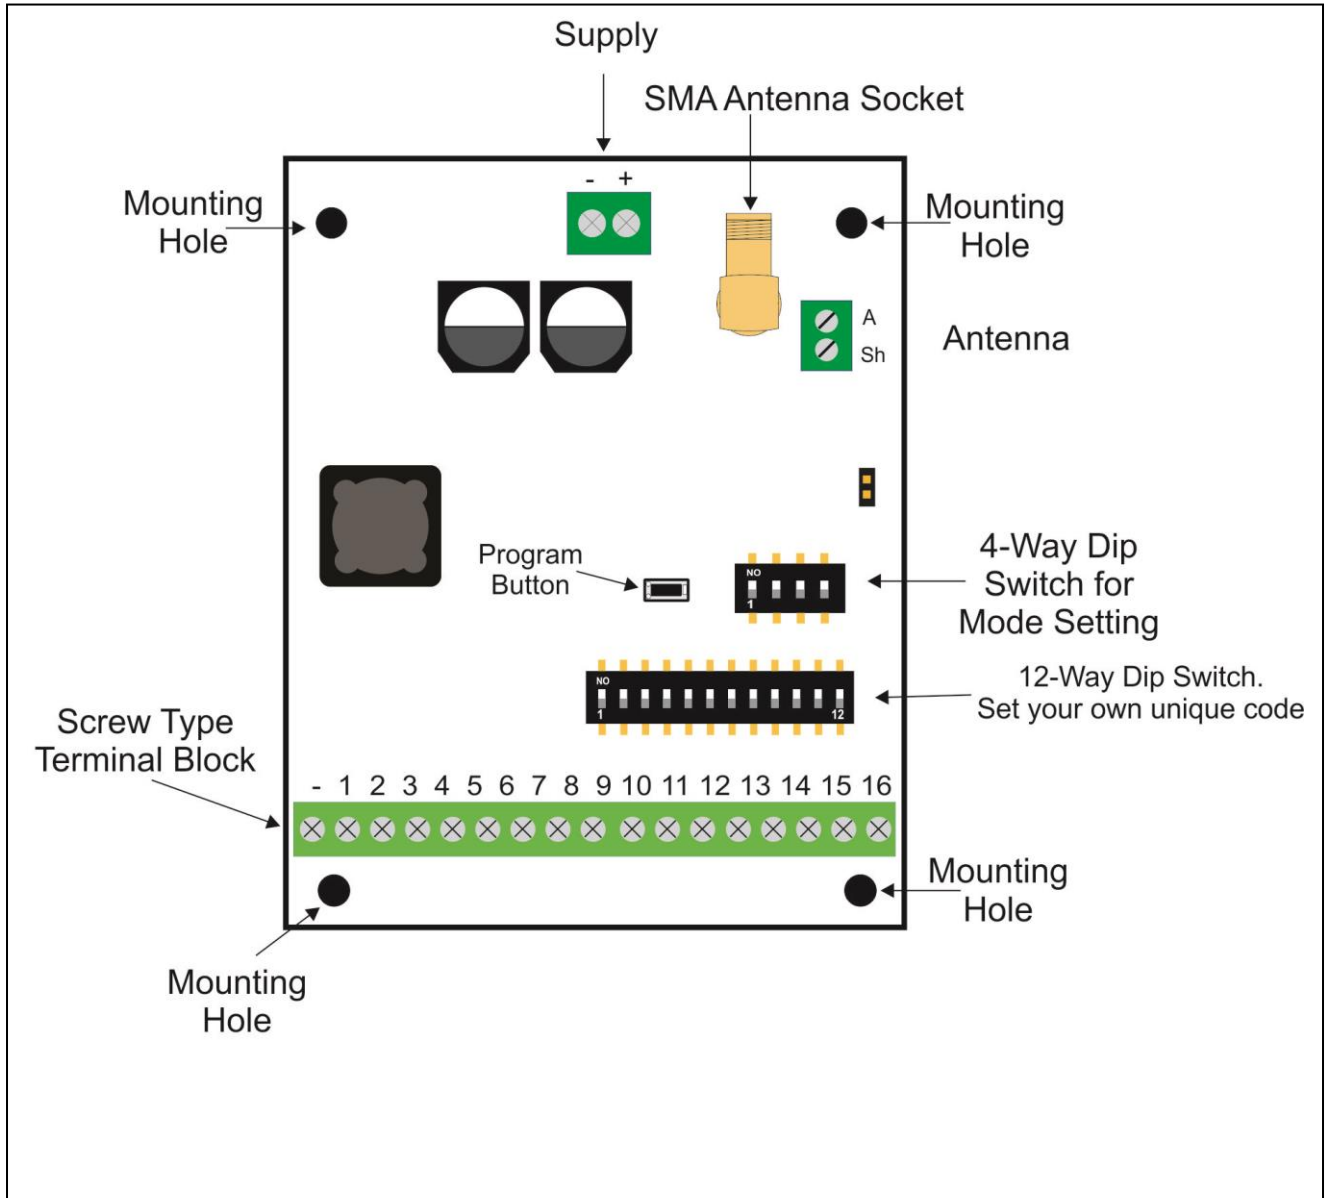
Supply

SMA Antenna Socket

Mounting Hole

- +

Mounting Hole

A

Sh

Antenna

Program Button

NO

1

4-Way Dip Switch for Mode Setting

NO

1

12

12-Way Dip Switch. Set your own unique code

Screw Type Terminal Block

- 1 2 3 4 5 6 7 8 9 10 11 12 13 14 15 16

Mounting Hole

Mounting Hole